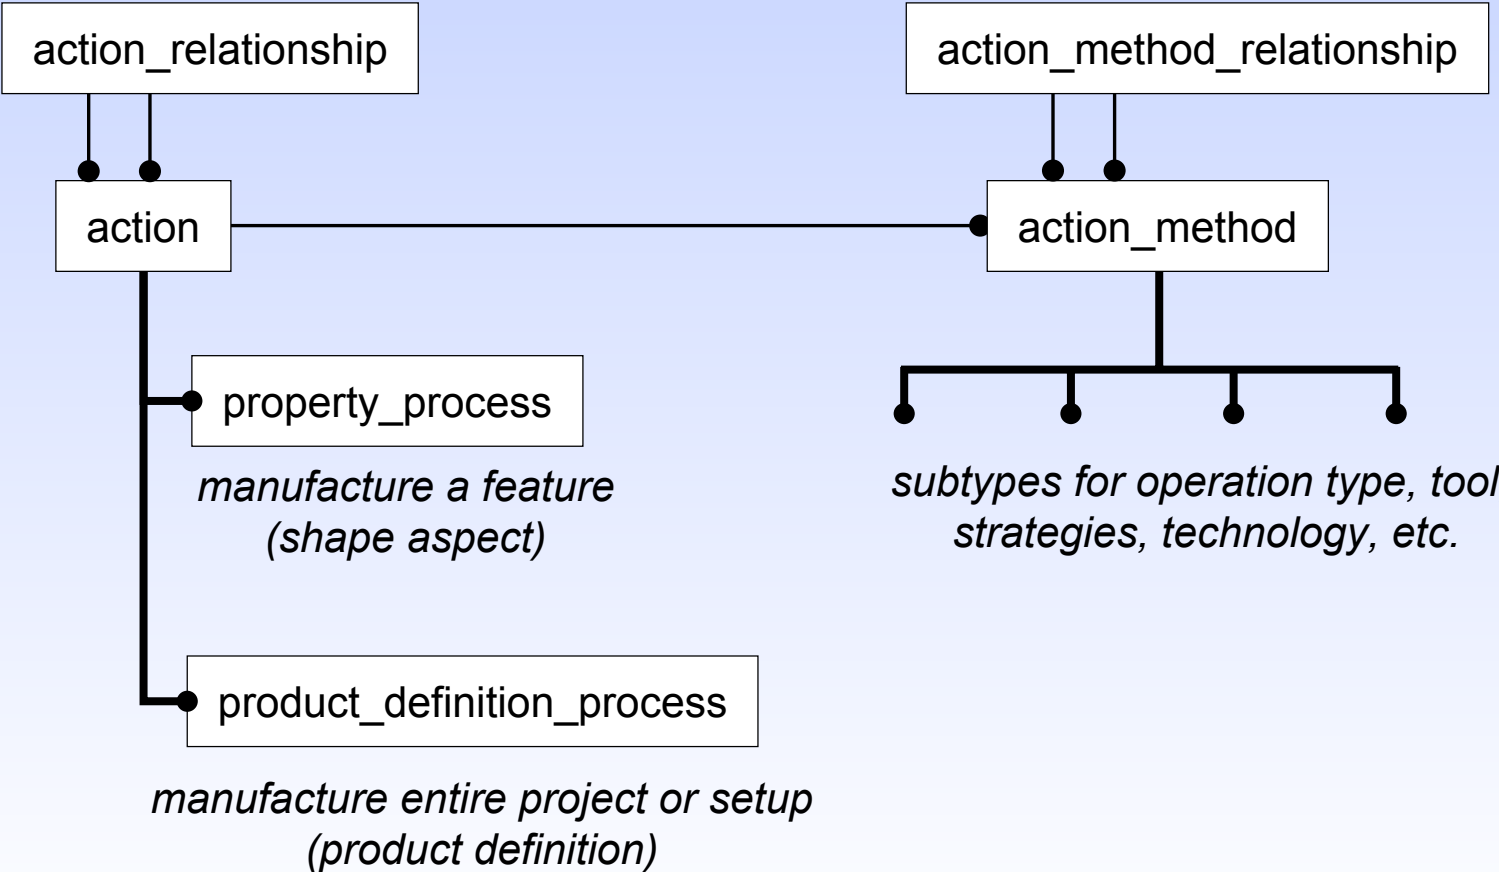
action_relationship

action_method_relationship

action

action_method

property_process

manufacture a feature (shape aspect)

subtypes for operation type, tool strategies, technology, etc.

product_definition_process

manufacture entire project or setup (product definition)